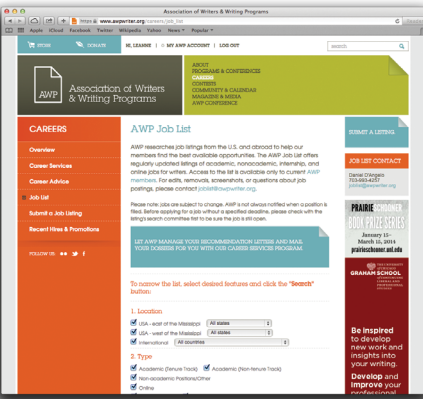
Association of Writers & Writing Programs

https www.awpwriter.org/careers/job_list

Apple iCloud Facebook Twitter Wikipedia Yahoo News Popular

STORE DONATE HI, LEANNE | MY AWP ACCOUNT | LOG OUT search

AWP Association of Writers & Writing Programs

ABOUT
PROGRAMS & CONFERENCES
CAREERS
CONTESTS
COMMUNITY & CALENDARS
MAGAZINE & MEDIA
AWP CONFERENCE

CAREERS

Overview
Career Services
Career Advice
Job List
Submit a Job Listing
Recent Hires & Promotions

FOLLOW US

AWP Job List

AWP researches job listings from the U.S. and abroad to help our members find the best available opportunities. The AWP Job List offers regularly updated listings of academic, nonacademic, internship, and online jobs for writers. Access to the list is available only to current AWP members. For edits, removals, screenshots, or questions about job postings, please contact joblist@awpwriter.org.

Please note: jobs are subject to change. AWP is not always notified when a position is filled. Before applying for a job without a specified deadline, please check with the listing's search committee first to be sure the job is still open.

LET AWP MANAGE YOUR RECOMMENDATION LETTERS AND MAIL YOUR DOSSIER FOR YOU WITH OUR CAREER SERVICES PROGRAM

To narrow the list, select desired features and click the "Search" button:

1. Location
USA - east of the Mississippi All states
USA - west of the Mississippi All states
International All countries

2. Type
Academic (Tenure Track) Academic (Non-Tenure Track)
Non-academic Positions/Other
Online

SUBMIT A LISTING

JOB LIST CONTACT
Daniel D'Angelo
703-993-4257
joblist@awpwriter.org

PRAIRIE SCHOONER BOOK PRIZE SERIES
January 15– March 15, 2014
prairieschooner.unl.edu

GRAHAM SCHOOL

Be inspired to develop new work and insights into your writing.
Develop and improve your professional